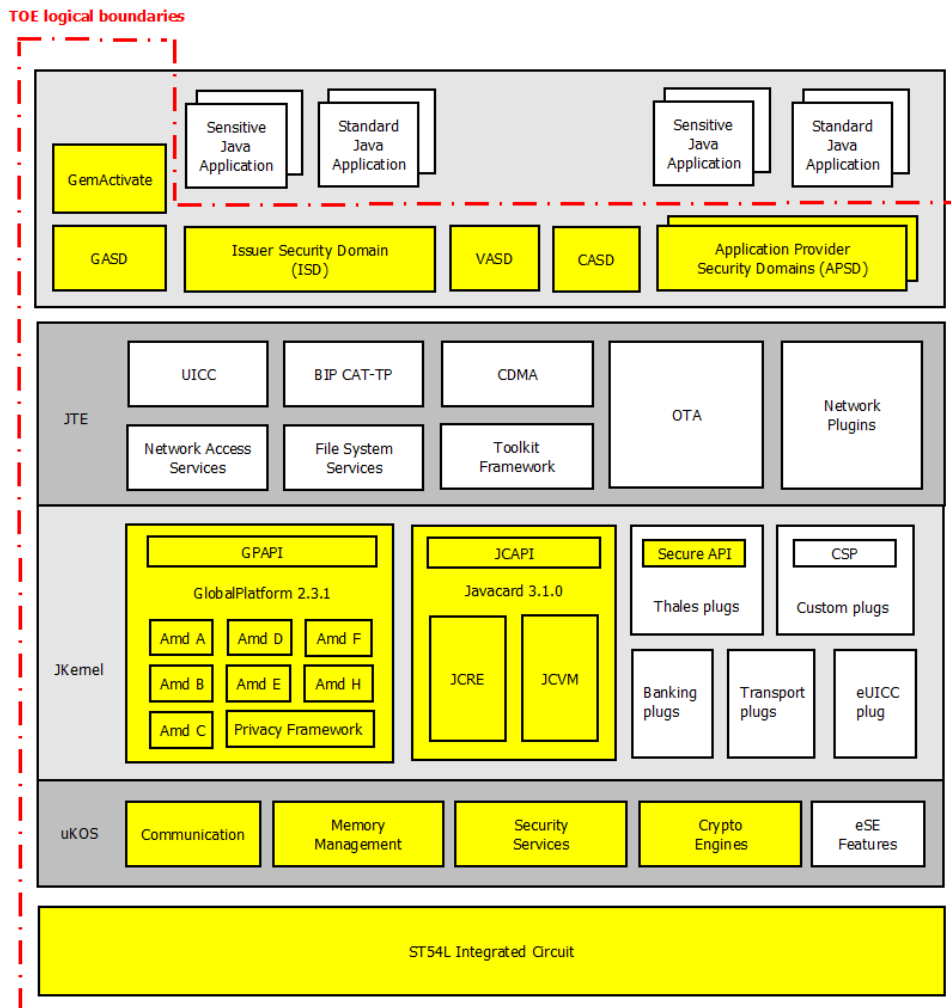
TOE logical boundaries

Sensitive Java Application

Standard Java Application

Sensitive Java Application

Standard Java Application

GemActivate

GASD

Issuer Security Domain (ISD)

VASD

CASD

Application Provider Security Domains (APSD)

JTE

UICC

BIP CAT-TP

CDMA

OTA

Network Plugins

Network Access Services

File System Services

Toolkit Framework

JKernel

GPAPI

GlobalPlatform 2.3.1

Amd A

Amd D

Amd F

Amd B

Amd E

Amd H

Amd C

Privacy Framework

JCAPI

Javacard 3.1.0

JCRE

JCVM

Secure API

Thales plugs

CSP

Custom plugs

Banking plugs

Transport plugs

eUICC plug

uKOS

Communication

Memory Management

Security Services

Crypto Engines

eSE Features

ST54L Integrated Circuit